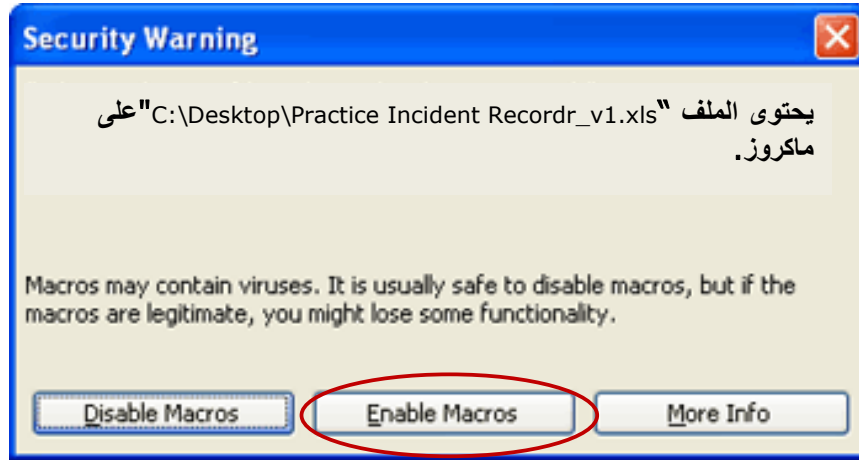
Security Warning

يحتوى الملف "C:\Desktop\Practice Incident Recordr_v1.xls" على ماكروز.

Macros may contain viruses. It is usually safe to disable macros, but if the macros are legitimate, you might lose some functionality.

Disable Macros

Enable Macros

More Info